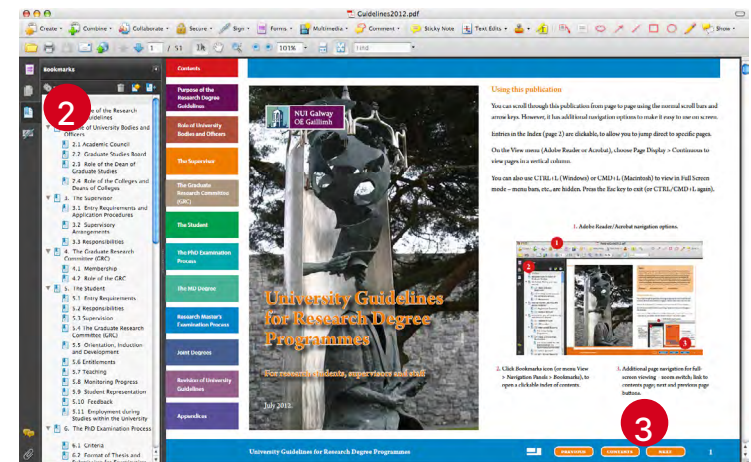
Guidelines2012.pdf

Create · Combine · Collaborate · Secure · Sign · Forms · Multimedia · Comment · Sticky Note · Text Edits · Show

1 / 53 101% Find

Bookmarks

2

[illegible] of the Research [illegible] Guidelines
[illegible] of University Bodies and Officers
2.1 Academic Council
2.2 Graduate Studies Board
2.3 Role of the Dean of Graduate Studies
2.4 Role of the Colleges and Deans of Colleges
3. The Supervisor
3.1 Entry Requirements and Application Procedures
3.2 Supervisory Arrangements
3.3 Responsibilities
4. The Graduate Research Committee (GRC)
4.1 Membership
4.2 Role of the GRC
5. The Student
5.1 Entry Requirements
5.2 Responsibilities
5.3 Supervision
5.4 The Graduate Research Committee (GRC)
5.5 Orientation, Induction and Development
5.6 Entitlements
5.7 Teaching
5.8 Monitoring Progress
5.9 Student Representation
5.10 Feedback
5.11 Employment during Studies within the University
6. The PhD Examination Process
6.1 Criteria
6.2 Format of Thesis and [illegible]

Contents
Purpose of the Research Degree Guidelines
Role of University Bodies and Officers
The Supervisor
The Graduate Research Committee (GRC)
The Student
The PhD Examination Process
The MD Degree
Research Master's Examination Process
Joint Degrees
Review of University Guidelines
Appendices

NUI Galway
OÉ Gaillimh

University Guidelines for Research Degree Programmes

For research students, supervisors and staff

July 2012

Using this publication

You can scroll through this publication from page to page using the normal scroll bars and arrow keys. However, it has additional navigation options to make it easy to use on screen.

Entries in the Index (page 2) are clickable, to allow you to jump direct to specific pages.

On the View menu (Adobe Reader or Acrobat), choose Page Display > Continuous to view pages in a vertical column.

You can also use CTRL+L (Windows) or CMD+L (Macintosh) to view in Full Screen mode – menu bars, etc., are hidden. Press the Esc key to exit (or CTRL/CMD+L again).

1. Adobe Reader/Acrobat navigation options.

2. Click Bookmarks icon (or menu View > Navigation Panels > Bookmarks), to open a clickable index of contents.

3. Additional page navigation for full screen viewing – menu switch; link to contents page; next and previous page buttons.

University Guidelines for Research Degree Programmes

PREVIOUS CONTENTS NEXT 1

3